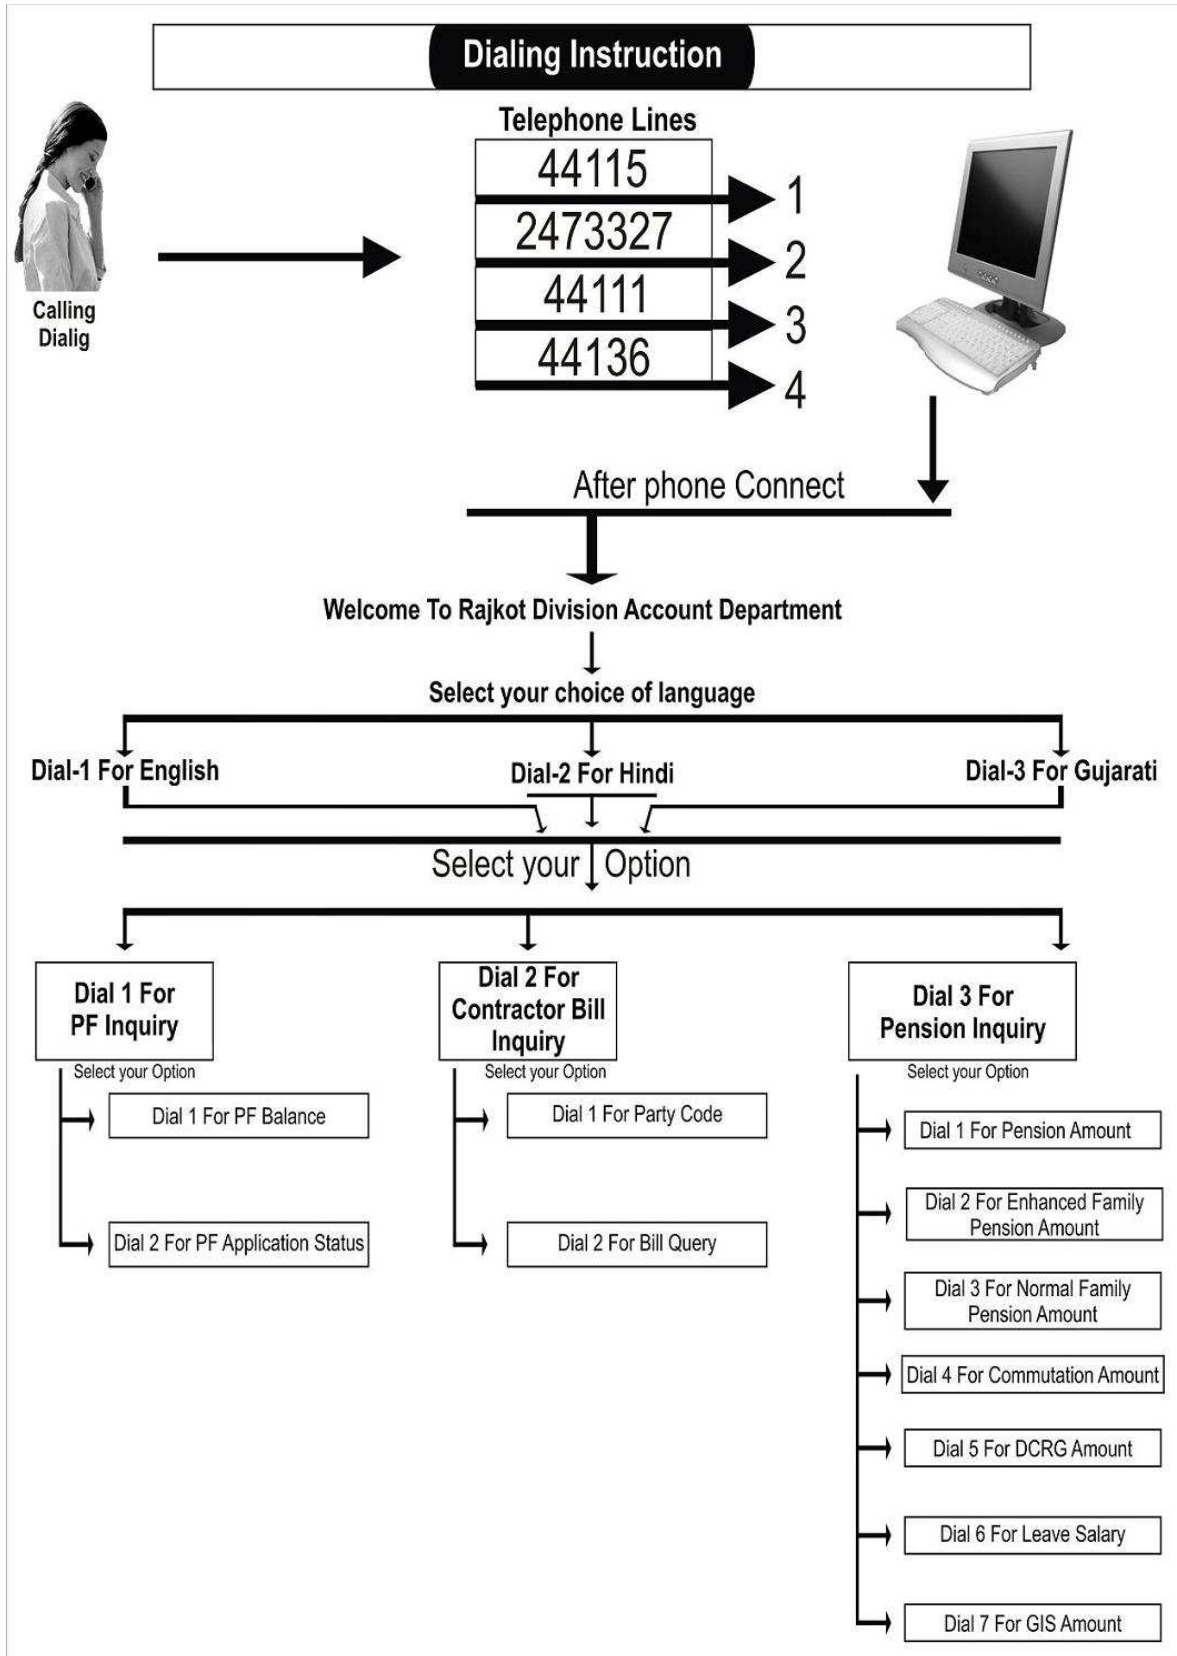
Dialing Instruction

Telephone Lines

44115
1
2473327
2
44111
3
44136
4

Calling Dialig

After phone Connect

Welcome To Rajkot Division Account Department

Select your choice of language

Dial-1 For English

Dial-2 For Hindi

Dial-3 For Gujarati

Select your Option

Dial 1 For PF Inquiry

Select your Option

Dial 1 For PF Balance

Dial 2 For PF Application Status

Dial 2 For Contractor Bill Inquiry

Select your Option

Dial 1 For Party Code

Dial 2 For Bill Query

Dial 3 For Pension Inquiry

Select your Option

Dial 1 For Pension Amount

Dial 2 For Enhanced Family Pension Amount

Dial 3 For Normal Family Pension Amount

Dial 4 For Commutation Amount

Dial 5 For DCRG Amount

Dial 6 For Leave Salary

Dial 7 For GIS Amount